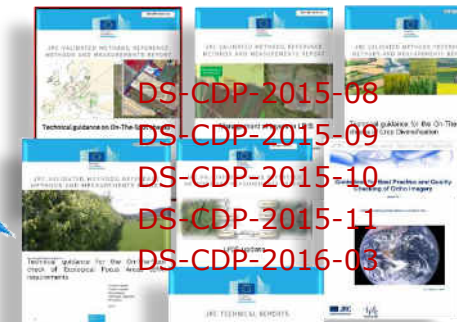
JRC VALIDATED METHODS, REFERENCE METHODS AND MEASUREMENTS REPORT

JRC VALIDATED METHODS, REFERENCE METHODS AND MEASUREMENTS REPORT

DS-CDP-2015-08

Technical guidance on On-The-Spot

DS-CDP-2015-09

Technical guidance for the On-The-Spot Crop Diversification

DS-CDP-2015-10

JRC VALIDATED METHODS, REFERENCE METHODS AND MEASUREMENTS REPORT

Best Practice and Quality Checking of Ortho Imagery

DS-CDP-2015-11

Technical guidance for the On-The-Spot check of Ecological Focus Areas requirements

DS-CDP-2016-03

JRC TECHNICAL REPORTS